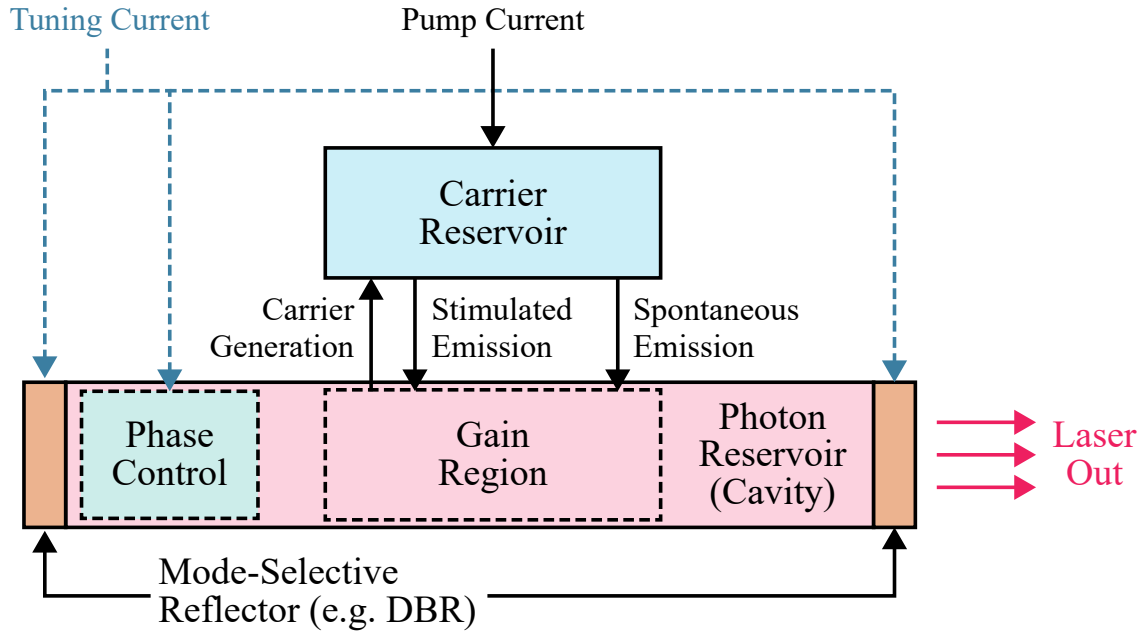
Tuning Current

Pump Current

Carrier Reservoir

Carrier Generation

Stimulated Emission

Spontaneous Emission

Phase Control

Gain Region

Photon Reservoir (Cavity)

Laser Out

Mode-Selective Reflector (e.g. DBR)